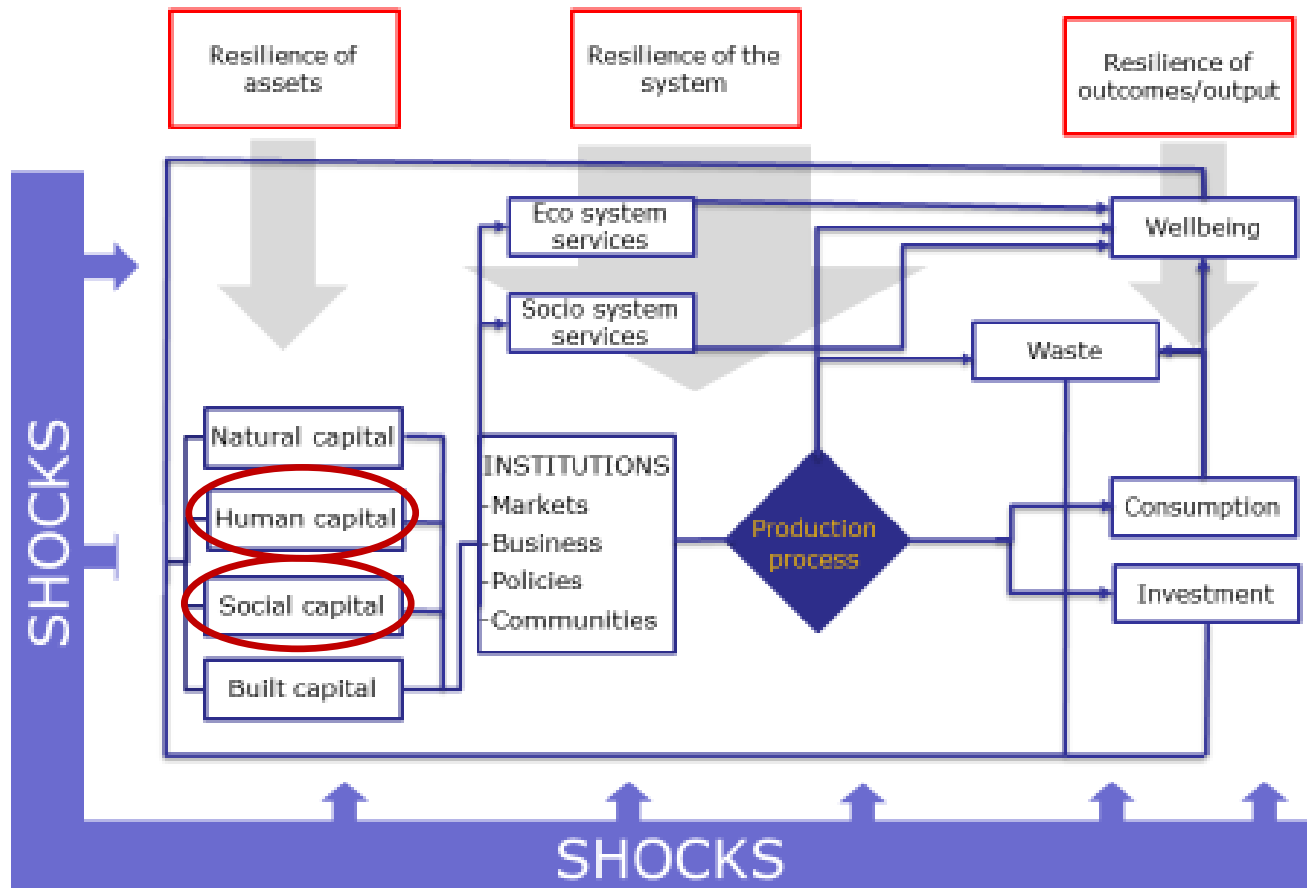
Resilience of assets

Resilience of the system

Resilience of outcomes/output

SHOCKS

Eco system services

Socio system services

Wellbeing

Waste

Natural capital

Human capital

Social capital

Built capital

INSTITUTIONS
-Markets
-Business
-Policies
-Communities

Production process

Consumption

Investment

SHOCKS